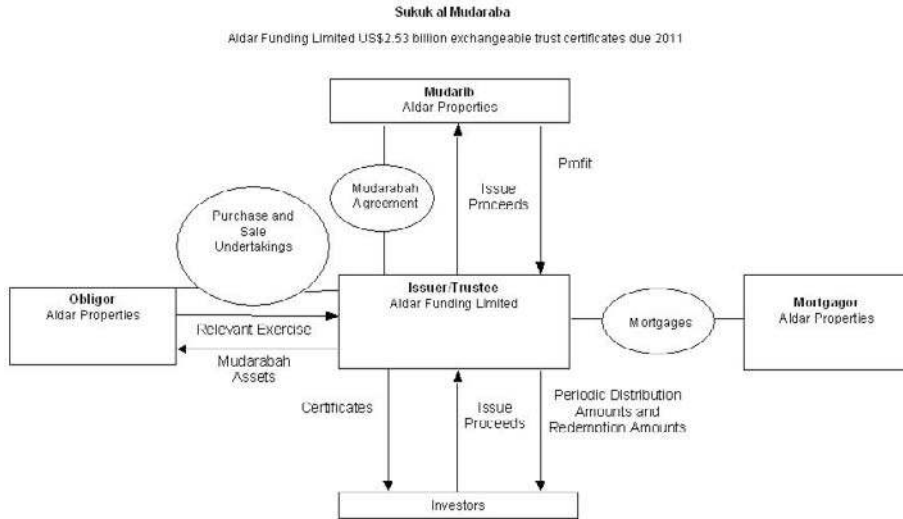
Sukuk al Mudaraba

Aldar Funding Limited US$2.53 billion exchangeable trust certificates due 2011

Mudarib
Aldar Properties

Mudarabah Agreement

Issue Proceeds

Profit

Purchase and Sale Undertakings

Obligor
Aldar Properties

Issuer/Trustee
Aldar Funding Limited

Mortgages

Mortgagor
Aldar Properties

Relevant Exercise

Mudarabah Assets

Certificates

Issue Proceeds

Periodic Distribution Amounts and Redemption Amounts

Investors